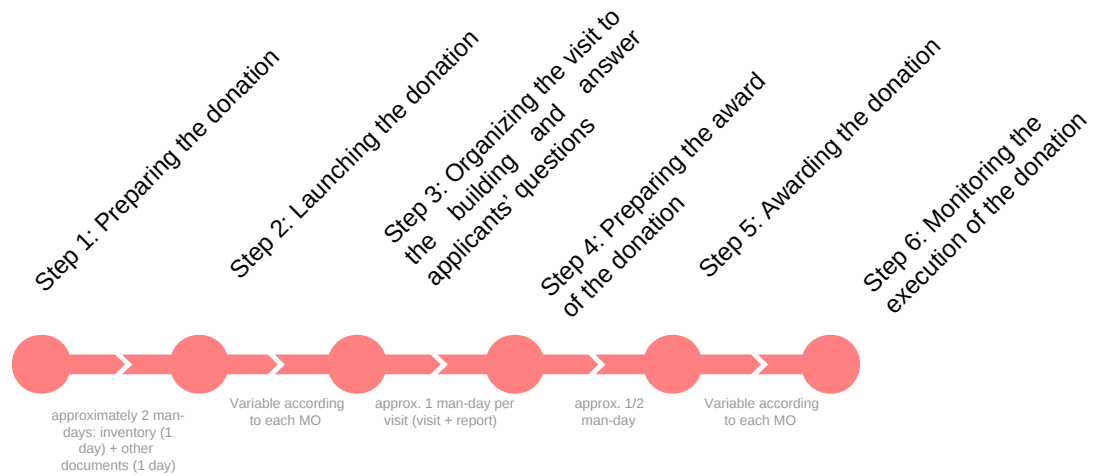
Step 1: Preparing the donation

Step 2: Launching the donation

Step 3: Organizing the visit to the building and answer applicants' questions

Step 4: Preparing the award of the donation

Step 5: Awarding the donation

Step 6: Monitoring the execution of the donation

approximately 2 man-days: inventory (1 day) + other documents (1 day)

Variable according to each MO

approx. 1 man-day per visit (visit + report)

approx. 1/2 man-day

Variable according to each MO